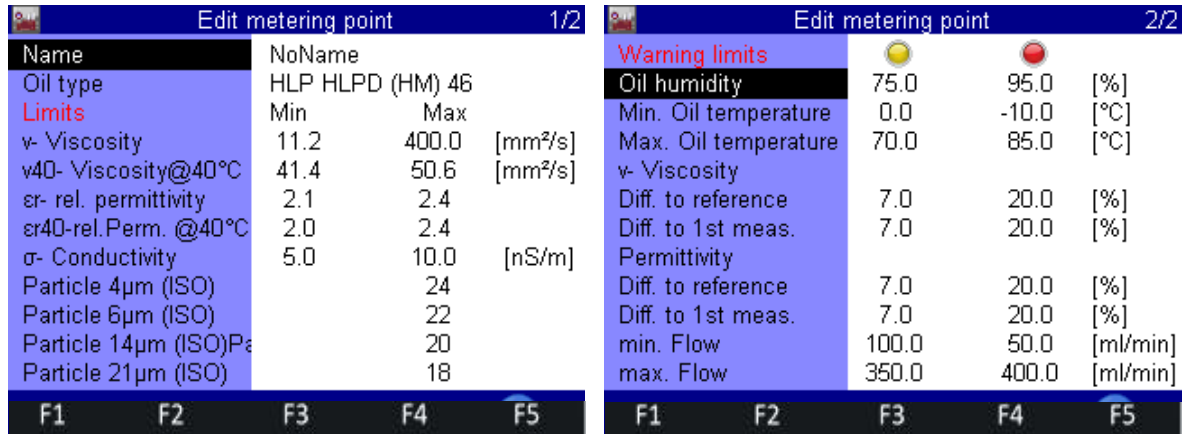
Edit metering point 1/2

| | | | |
|---|---|---|---|
| Name | NoName | | |
| Oil type | HLP HLPD (HM) 46 | | |
| Limits | Min | Max | |
| ν- Viscosity | 11.2 | 400.0 | [mm²/s] |
| ν40- Viscosity@40°C | 41.4 | 50.6 | [mm²/s] |
| εr- rel. permittivity | 2.1 | 2.4 | |
| εr40-rel.Perm. @40°C | 2.0 | 2.4 | |
| σ- Conductivity | 5.0 | 10.0 | [nS/m] |
| Particle 4µm (ISO) | | 24 | |
| Particle 6µm (ISO) | | 22 | |
| Particle 14µm (ISO)Pa | | 20 | |
| Particle 21µm (ISO) | | 18 | |

F1 F2 F3 F4 F5

Edit metering point 2/2

| | | | |
|---|---|---|---|
| Warning limits | | | |
| Oil humidity | 75.0 | 95.0 | [%] |
| Min. Oil temperature | 0.0 | -10.0 | [°C] |
| Max. Oil temperature | 70.0 | 85.0 | [°C] |
| ν- Viscosity | | | |
| Diff. to reference | 7.0 | 20.0 | [%] |
| Diff. to 1st meas. | 7.0 | 20.0 | [%] |
| Permittivity | | | |
| Diff. to reference | 7.0 | 20.0 | [%] |
| Diff. to 1st meas. | 7.0 | 20.0 | [%] |
| min. Flow | 100.0 | 50.0 | [ml/min] |
| max. Flow | 350.0 | 400.0 | [ml/min] |

F1 F2 F3 F4 F5